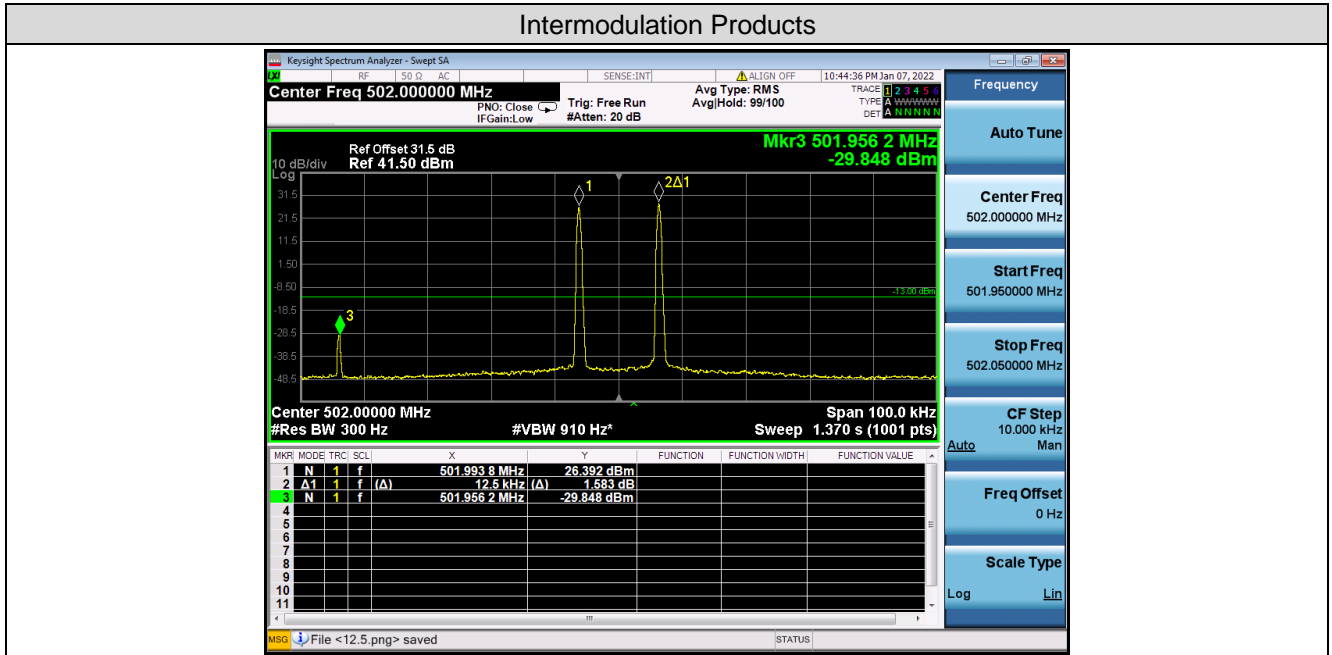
Intermodulation Products

Keysight Spectrum Analyzer - Swept SA

RF 50 Ω AC SENSE:INT ALIGN OFF 10:44:36 PM Jan 07, 2022

Center Freq 502.000000 MHz

PNO: Close IFGain:Low

Trig: Free Run #Atten: 20 dB

Avg Type: RMS Avg|Hold: 99/100

TRACE 1 2 3 4 5 6
TYPE A WWWWW
DET A N N N N N

Frequency

Ref Offset 31.5 dB
10 dB/div Ref 41.50 dBm
Log

Mkr3 501.956 2 MHz
-29.848 dBm

31.5
21.5
11.5
1.50
-8.50
-18.5
-28.5
-38.5
-48.5

1
2Δ1
3
-13.00 dBm

Center 502.00000 MHz
#Res BW 300 Hz
#VBW 910 Hz*
Span 100.0 kHz
Sweep 1.370 s (1001 pts)

| MKR | MODE | TRC | SCL | X | Y | FUNCTION | FUNCTION WIDTH | FUNCTION VALUE |
|---|---|---|---|---|---|---|---|---|
| 1 | N | 1 | f | 501.993 8 MHz | 26.392 dBm | | | |
| 2 | Δ1 | 1 | f (Δ) | 12.5 kHz (Δ) | 1.583 dB | | | |
| 3 | N | 1 | f | 501.956 2 MHz | -29.848 dBm | | | |
| 4 | | | | | | | | |
| 5 | | | | | | | | |
| 6 | | | | | | | | |
| 7 | | | | | | | | |
| 8 | | | | | | | | |
| 9 | | | | | | | | |
| 10 | | | | | | | | |
| 11 | | | | | | | | |

Auto Tune

Center Freq
502.000000 MHz

Start Freq
501.950000 MHz

Stop Freq
502.050000 MHz

CF Step
10.000 kHz
Auto Man

Freq Offset
0 Hz

Scale Type
Log Lin

MSG File <12.5.png> saved STATUS